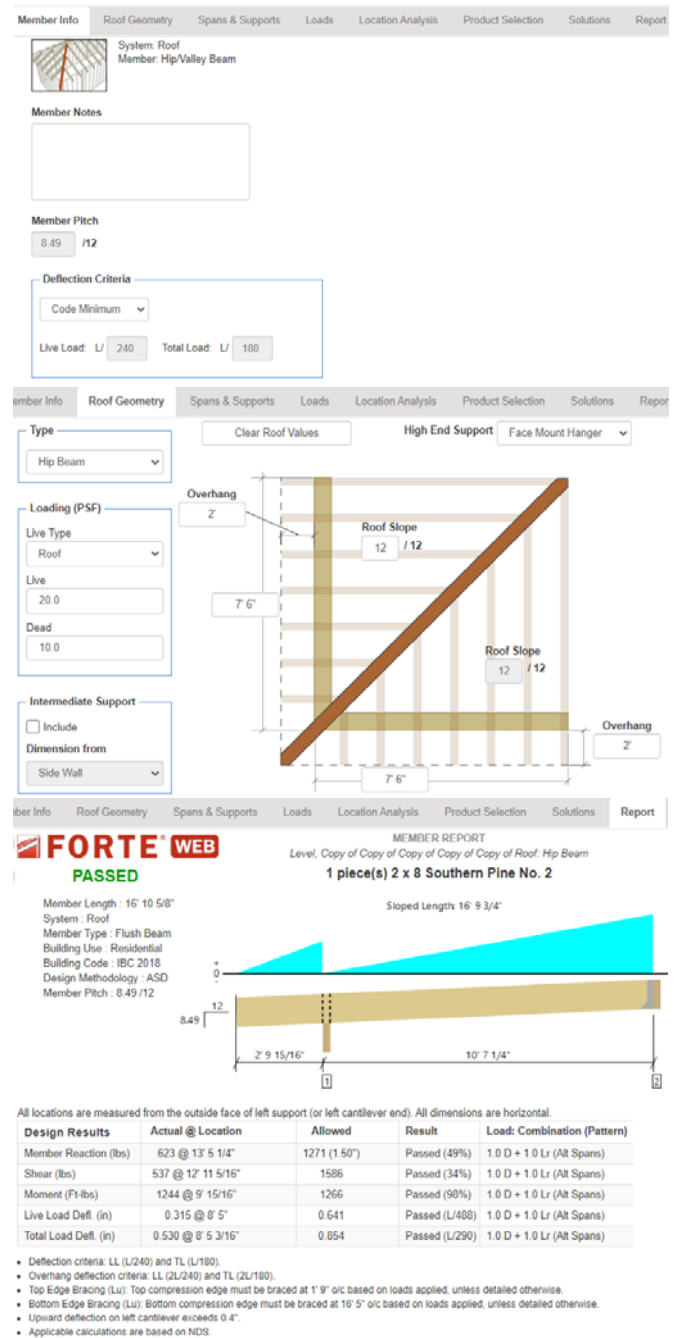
Member Info | Roof Geometry | Spans & Supports | Loads | Location Analysis | Product Selection | Solutions | Report

System: Roof
Member: Hip/Valley Beam

Member Notes

Member Pitch
8.49 /12

Deflection Criteria
Code Minimum
Live Load: L/ 240 Total Load: L/ 180

ember Info | Roof Geometry | Spans & Supports | Loads | Location Analysis | Product Selection | Solutions | Repor

Type
Hip Beam

Clear Roof Values

High End Support Face Mount Hanger

Loading (PSF)
Live Type
Roof
Live
20.0
Dead
10.0

Intermediate Support
Include
Dimension from
Side Wall

Overhang
2'
Roof Slope
12 / 12
7' 6"
Roof Slope
12 / 12
Overhang
2'
7' 6"

er Info | Roof Geometry | Spans & Supports | Loads | Location Analysis | Product Selection | Solutions | Report

FORTE WEB
PASSED

MEMBER REPORT
Level, Copy of Copy of Copy of Copy of Copy of Roof: Hip Beam
1 piece(s) 2 x 8 Southern Pine No. 2

Member Length : 16' 10 5/8"
System : Roof
Member Type : Flush Beam
Building Use : Residential
Building Code : IBC 2018
Design Methodology : ASD
Member Pitch : 8.49 /12

Sloped Length: 16' 9 3/4"

+
0
-
12
8.49
2' 9 15/16"
10' 7 1/4"
1
2

All locations are measured from the outside face of left support (or left cantilever end). All dimensions are horizontal.

| Design Results | Actual @ Location | Allowed | Result | Load: Combination (Pattern) |
|---|---|---|---|---|
| Member Reaction (lbs) | 623 @ 13' 5 1/4" | 1271 (1.50") | Passed (49%) | 1.0 D + 1.0 Lr (Alt Spans) |
| Shear (lbs) | 537 @ 12' 11 5/16" | 1586 | Passed (34%) | 1.0 D + 1.0 Lr (Alt Spans) |
| Moment (Ft-lbs) | 1244 @ 9' 15/16" | 1266 | Passed (98%) | 1.0 D + 1.0 Lr (Alt Spans) |
| Live Load Defl. (in) | 0.315 @ 8' 5" | 0.641 | Passed (L/488) | 1.0 D + 1.0 Lr (Alt Spans) |
| Total Load Defl. (in) | 0.530 @ 8' 5 3/16" | 0.854 | Passed (L/290) | 1.0 D + 1.0 Lr (Alt Spans) |

• Deflection criteria: LL (L/240) and TL (L/180).
• Overhang deflection criteria: LL (2L/240) and TL (2L/180).
• Top Edge Bracing (Lu): Top compression edge must be braced at 1' 9" o/c based on loads applied, unless detailed otherwise.
• Bottom Edge Bracing (Lu): Bottom compression edge must be braced at 16' 5" o/c based on loads applied, unless detailed otherwise.
• Upward deflection on left cantilever exceeds 0.4".
• Applicable calculations are based on NDS.